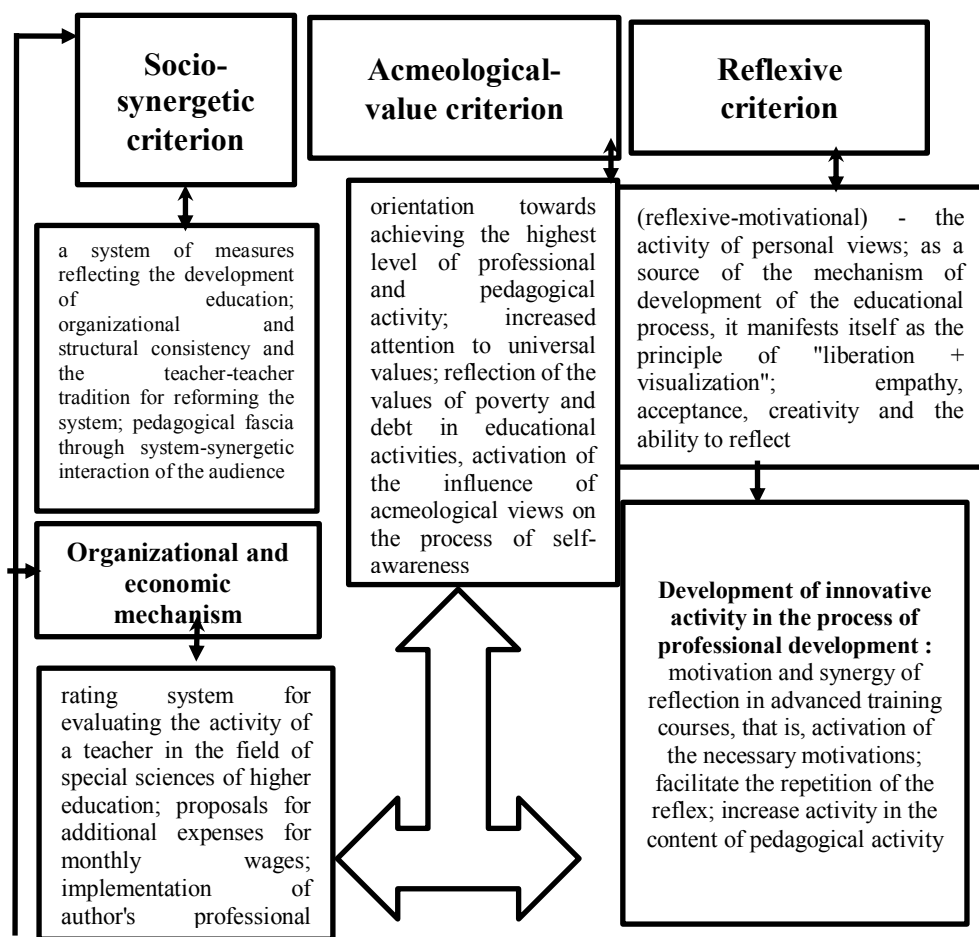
Socio-synergetic criterion

Acmeological-value criterion

Reflexive criterion

a system of measures reflecting the development of education; organizational and structural consistency and the teacher-teacher tradition for reforming the system; pedagogical fascia through system-synergetic interaction of the audience

orientation towards achieving the highest level of professional and pedagogical activity; increased attention to universal values; reflection of the values of poverty and debt in educational activities, activation of the influence of acmeological views on the process of self-awareness

(reflexive-motivational) - the activity of personal views; as a source of the mechanism of development of the educational process, it manifests itself as the principle of "liberation + visualization"; empathy, acceptance, creativity and the ability to reflect

Organizational and economic mechanism

rating system for evaluating the activity of a teacher in the field of special sciences of higher education; proposals for additional expenses for monthly wages; implementation of author's professional

Development of innovative activity in the process of professional development : motivation and synergy of reflection in advanced training courses, that is, activation of the necessary motivations; facilitate the repetition of the reflex; increase activity in the content of pedagogical activity